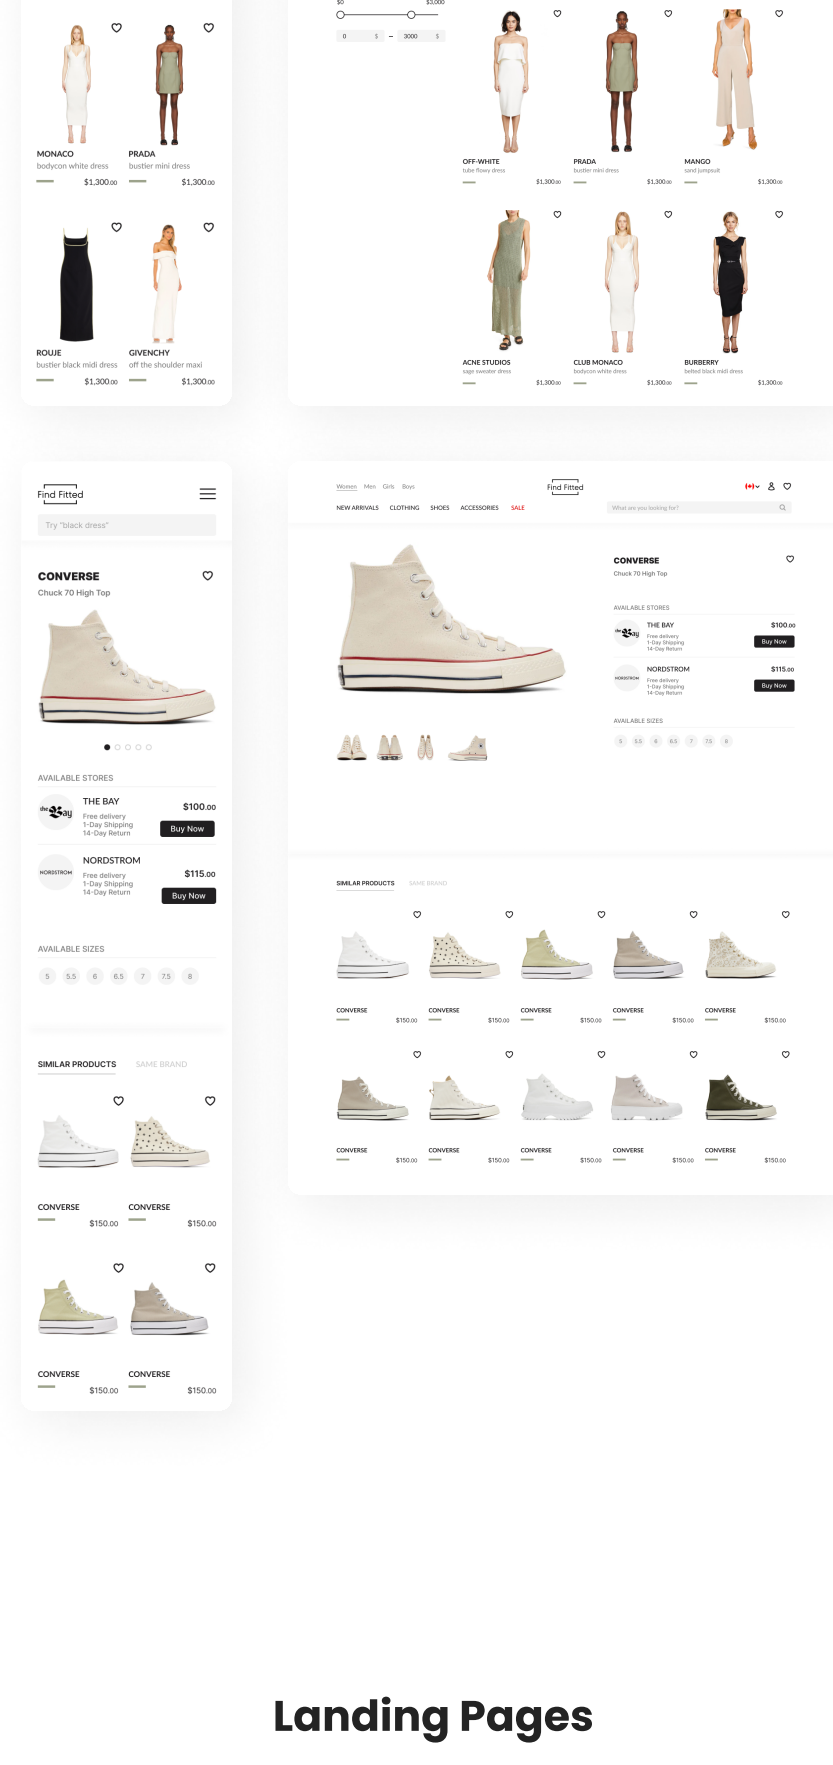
MONACO
bodycon white dress
$1,300.00

PRADA
bustier mini dress
$1,300.00

ROUJE
bustier black midi dress
$1,300.00

GIVENCHY
off the shoulder maxi
$1,300.00

$0 $3,000
0 $ – 3000 $

OFF-WHITE
tube flowy dress
$1,300.00

PRADA
bustier mini dress
$1,300.00

MANGO
sand jumpsuit
$1,300.00

ACNE STUDIOS
sage sweater dress
$1,300.00

CLUB MONACO
bodycon white dress
$1,300.00

BURBERRY
belted black midi dress
$1,300.00

Find Fitted
Try "black dress"

CONVERSE
Chuck 70 High Top

AVAILABLE STORES
THE BAY
$100.00
Free delivery
1-Day Shipping
14-Day Return
Buy Now

NORDSTROM
$115.00
Free delivery
1-Day Shipping
14-Day Return
Buy Now

AVAILABLE SIZES
5 5.5 6 6.5 7 7.5 8

SIMILAR PRODUCTS SAME BRAND

CONVERSE $150.00
CONVERSE $150.00
CONVERSE $150.00
CONVERSE $150.00

Women Men Girls Boys
Find Fitted
NEW ARRIVALS CLOTHING SHOES ACCESSORIES SALE
What are you looking for?

CONVERSE
Chuck 70 High Top

AVAILABLE STORES
THE BAY
$100.00
Free delivery
1-Day Shipping
14-Day Return
Buy Now

NORDSTROM
$115.00
Free delivery
1-Day Shipping
14-Day Return
Buy Now

AVAILABLE SIZES
5 5.5 6 6.5 7 7.5 8

SIMILAR PRODUCTS SAME BRAND

CONVERSE $150.00
CONVERSE $150.00
CONVERSE $150.00
CONVERSE $150.00
CONVERSE $150.00
CONVERSE $150.00
CONVERSE $150.00
CONVERSE $150.00
CONVERSE $150.00
CONVERSE $150.00

Landing Pages